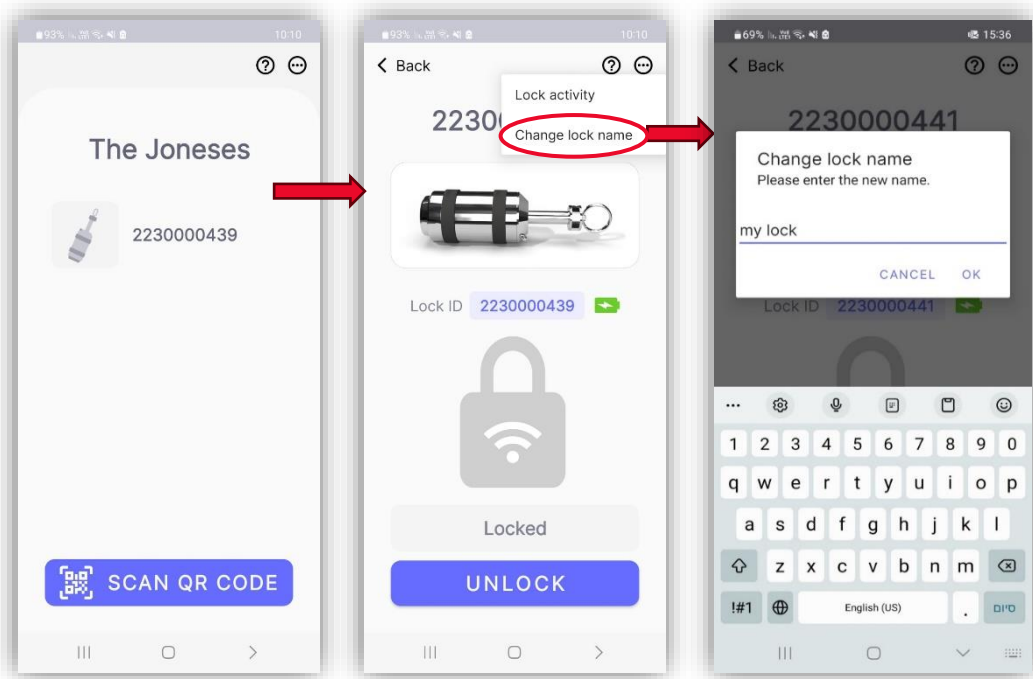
93% 10:10

The Joneses

2230000439

SCAN QR CODE

93% 10:10

Back

Lock activity

Change lock name

2230

Lock ID 2230000439

Locked

UNLOCK

69% 15:36

Back

2230000441

Change lock name
Please enter the new name.

my lock

CANCEL OK

Lock ID 2230000441

...

1 2 3 4 5 6 7 8 9 0
q w e r t y u i o p
a s d f g h j k l
z x c v b n m
!#1 English (US) . סיום